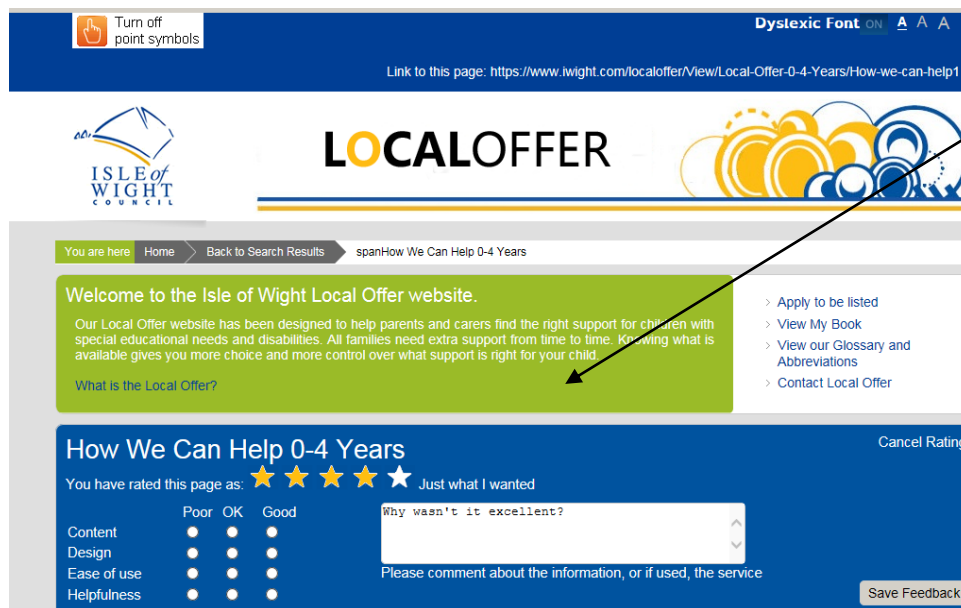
Turn off point symbols

Dyslexic Font ON A A A

Link to this page: https://www.iwight.com/localoffer/View/Local-Offer-0-4-Years/How-we-can-help1

ISLE of WIGHT COUNCIL

LOCALOFFER

You are here Home Back to Search Results spanHow We Can Help 0-4 Years

Welcome to the Isle of Wight Local Offer website.

Our Local Offer website has been designed to help parents and carers find the right support for children with special educational needs and disabilities. All families need extra support from time to time. Knowing what is available gives you more choice and more control over what support is right for your child.

What is the Local Offer?

Apply to be listed
View My Book
View our Glossary and Abbreviations
Contact Local Offer

How We Can Help 0-4 Years

Cancel Rating

You have rated this page as: Just what I wanted

| | Poor | OK | Good |
|---|---|---|---|
| Content | | | |
| Design | | | |
| Ease of use | | | |
| Helpfulness | | | |

Why wasn't it excellent?

Please comment about the information, or if used, the service

Save Feedback